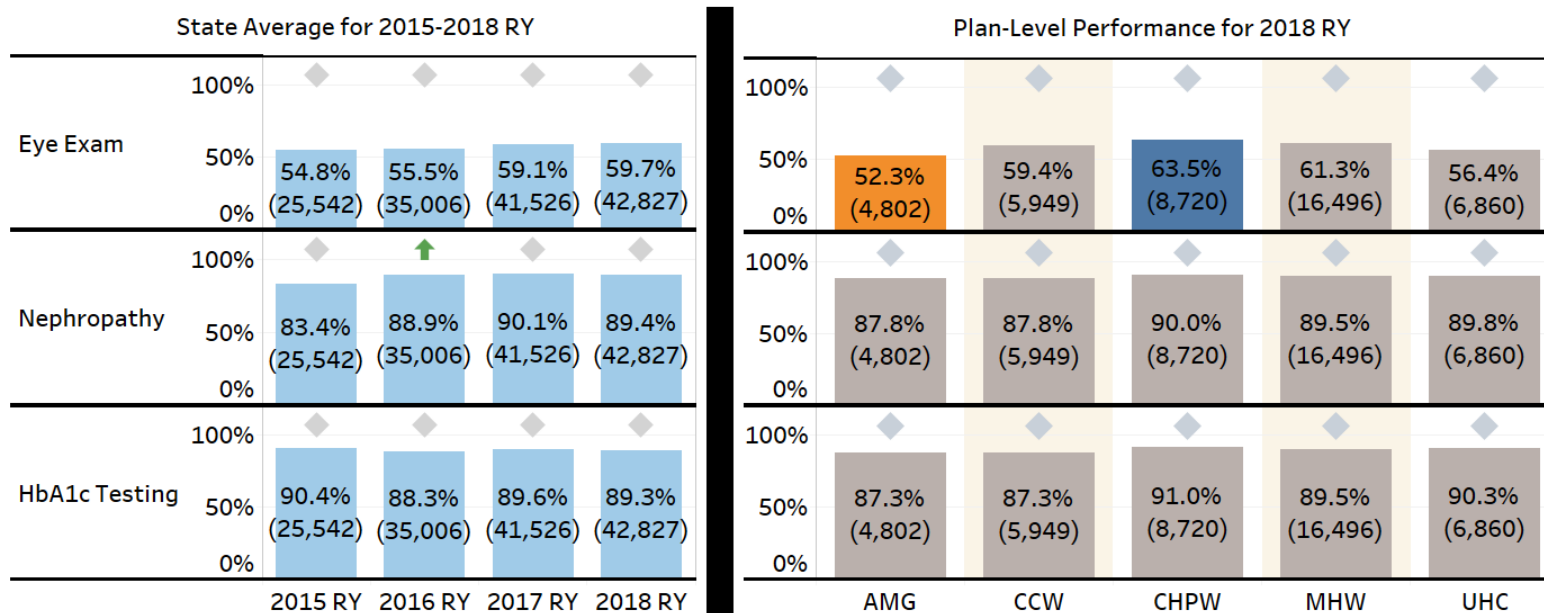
State Average for 2015-2018 RY

| | | 2015 RY | 2016 RY | 2017 RY | 2018 RY |
|---|---|---|---|---|---|
| Eye Exam | 100% 50% 0% | 54.8% (25,542) | 55.5% (35,006) | 59.1% (41,526) | 59.7% (42,827) |
| Nephropathy | 100% 50% 0% | 83.4% (25,542) | 88.9% (35,006) | 90.1% (41,526) | 89.4% (42,827) |
| HbA1c Testing | 100% 50% 0% | 90.4% (25,542) | 88.3% (35,006) | 89.6% (41,526) | 89.3% (42,827) |

Plan-Level Performance for 2018 RY

| | AMG | CCW | CHPW | MHW | UHC |
|---|---|---|---|---|---|
| 100% 50% 0% | 52.3% (4,802) | 59.4% (5,949) | 63.5% (8,720) | 61.3% (16,496) | 56.4% (6,860) |
| 100% 50% 0% | 87.8% (4,802) | 87.8% (5,949) | 90.0% (8,720) | 89.5% (16,496) | 89.8% (6,860) |
| 100% 50% 0% | 87.3% (4,802) | 87.3% (5,949) | 91.0% (8,720) | 89.5% (16,496) | 90.3% (6,860) |